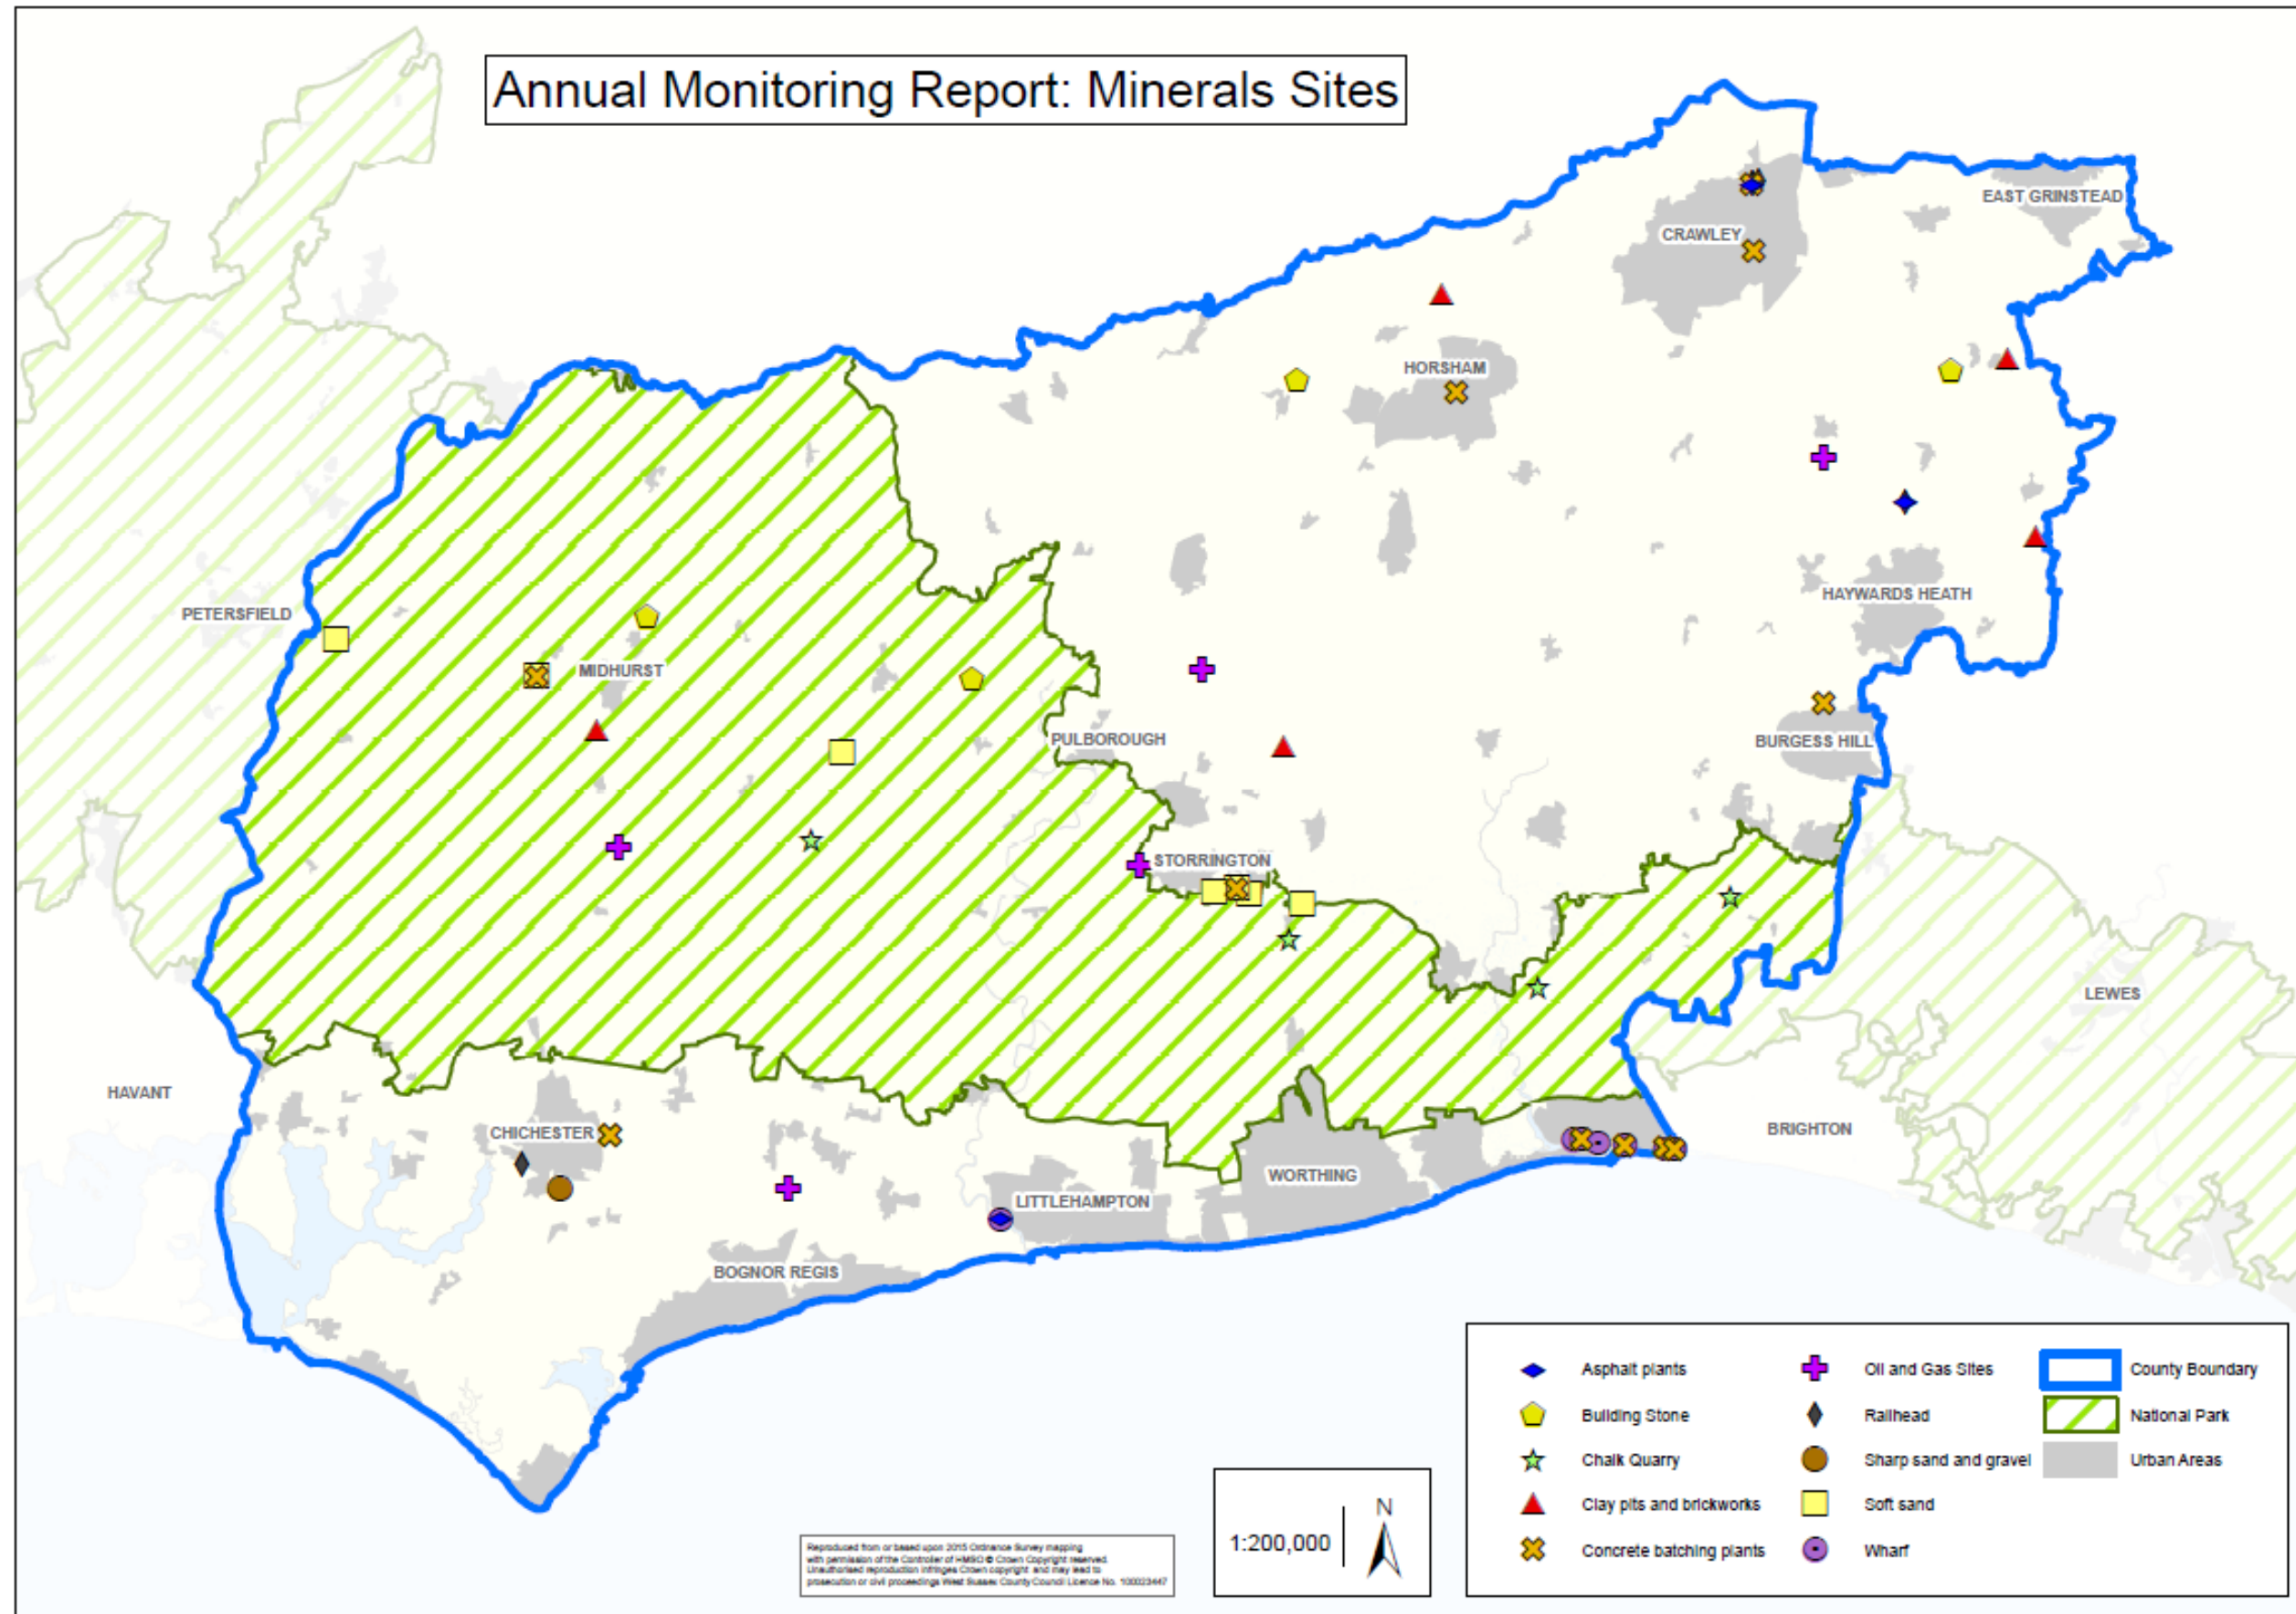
Annual Monitoring Report: Minerals Sites

EAST GRINSTEAD

CRAWLEY

HORSHAM

PETERSFIELD

MIDHURST

HAYWARDS HEATH

PULBOROUGH

BURGESS HILL

STORRINGTON

LEWES

HAVANT

CHICHESTER

BRIGHTON

WORTHING

LITTLEHAMPTON

BOGNOR REGIS

| | | | | | |
|---|---|---|---|---|---|
| | Asphalt plants | | Oil and Gas Sites | | County Boundary |
| | Building Stone | | Railhead | | National Park |
| | Chalk Quarry | | Sharp sand and gravel | | Urban Areas |
| | Clay pits and brickworks | | Soft sand | | |
| | Concrete batching plants | | Wharf | | |

1:200,000

N

Reproduced from or based upon 2015 Ordnance Survey mapping with permission of the Controller of HMSO © Crown Copyright reserved. Unauthorised reproduction infringes Crown copyright and may lead to prosecution or civil proceedings West Sussex County Council Licence No. 100023447